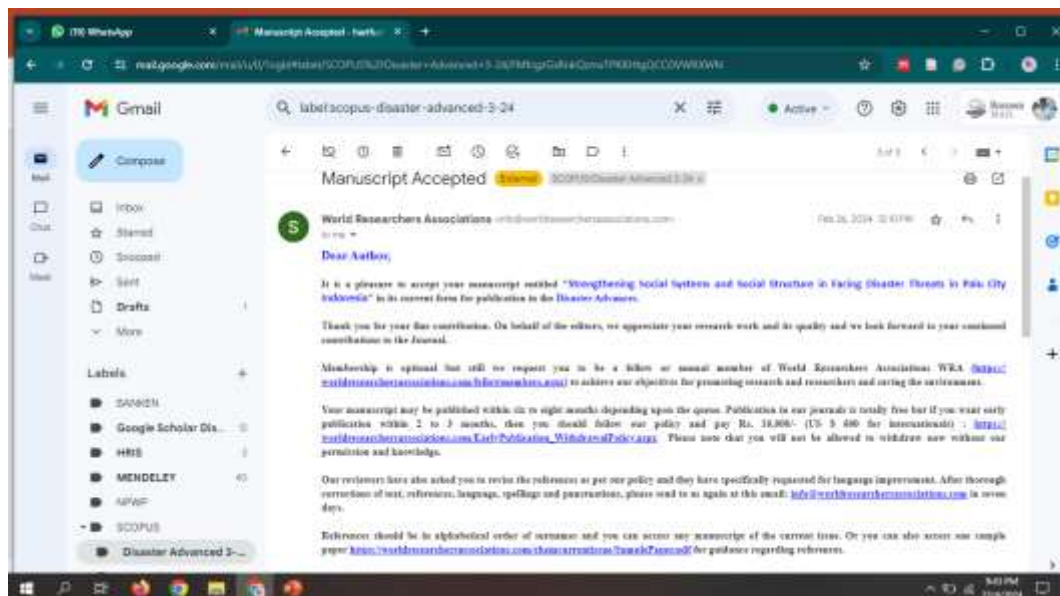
(70) WhatsApp
Manuscript Accepted - hartk
mail.google.com/mail/u/0/#label/SCOPUS%2FDisaster+Advanced+3-24/FMfcgzGxRxkQzmsTPKKHtgDCCDWWXWN

Gmail
label:scopus-disaster-advanced-3-24
Active

Mail
Chat
Meet

Compose
Inbox
Starred
Snoozed
Sent
Drafts
More

Labels
DANKEN
Google Scholar Dis...
HRIS
MENDELEY
NPWP
SCOPUS
Disaster Advanced 3-...

Manuscript Accepted External SCOPUS/Disaster Advanced 3-24

World Researchers Associations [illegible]
to me
Feb 26, 2024, 12:41 PM

Dear Author,

It is a pleasure to accept your manuscript entitled "Strengthening Social System and Social Structure in Facing Disaster Threats in Palu City Indonesia" in its current form for publication in the Disaster Advances.

Thank you for your fine contribution. On behalf of the editors, we appreciate your research work and its quality and we look forward to your continued contributions to the Journal.

Membership is optional but still we request you to be a fellow or annual member of World Researchers Associations WRA (https://worldresearchersassociations.com/fellowmembers.aspx) to achieve our objectives for promoting research and researchers and saving the environment.

Your manuscript may be published within six to eight months depending upon the queue. Publication in our journals is totally free but if you want early publication within 2 to 3 months, then you should follow our policy and pay Rs. 16,000/- (US $ 400 for international) : https://worldresearchersassociations.com/EarlyPublication_WithdrawalPolicy.aspx. Please note that you will not be allowed to withdraw now without our permission and knowledge.

Our reviewers have also asked you to revise the references as per our policy and they have specifically requested for language improvement. After thorough corrections of text, references, language, spellings and punctuations, please send to us again at this email: info@worldresearchersassociations.com in seven days.

References should be in alphabetical order of surnames and you can access any manuscript of the current issue. Or you can also access one sample paper https://worldresearchersassociations.com/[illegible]/SamplePaper.pdf for guidance regarding references.

3:43 PM